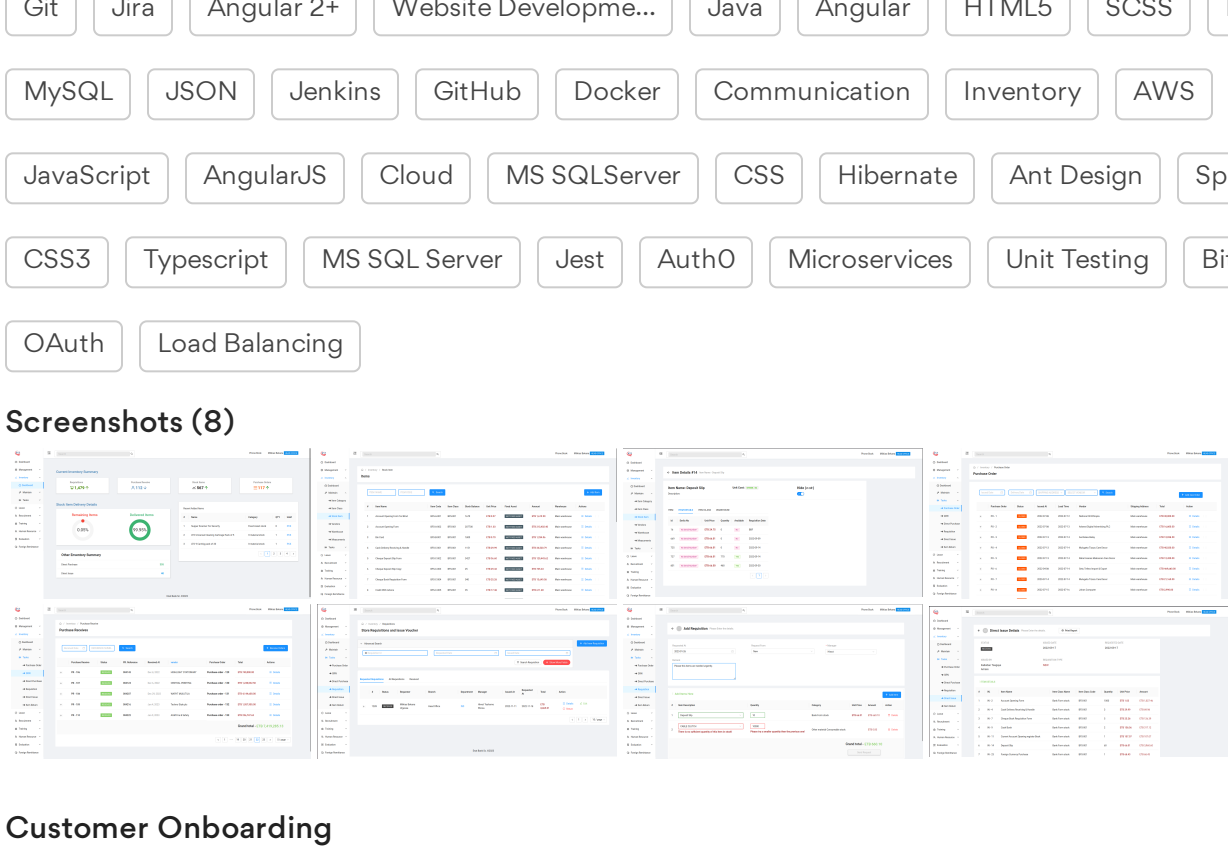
Git Jira Angular 2+ Website Developme... Java Angular HTML5 SCSS

MySQL JSON Jenkins GitHub Docker Communication Inventory AWS

JavaScript AngularJS Cloud MS SQLServer CSS Hibernate Ant Design Sp

CSS3 Typescript MS SQL Server Jest Auth0 Microservices Unit Testing Bi

OAuth Load Balancing

Screenshots (8)

Customer Onboarding